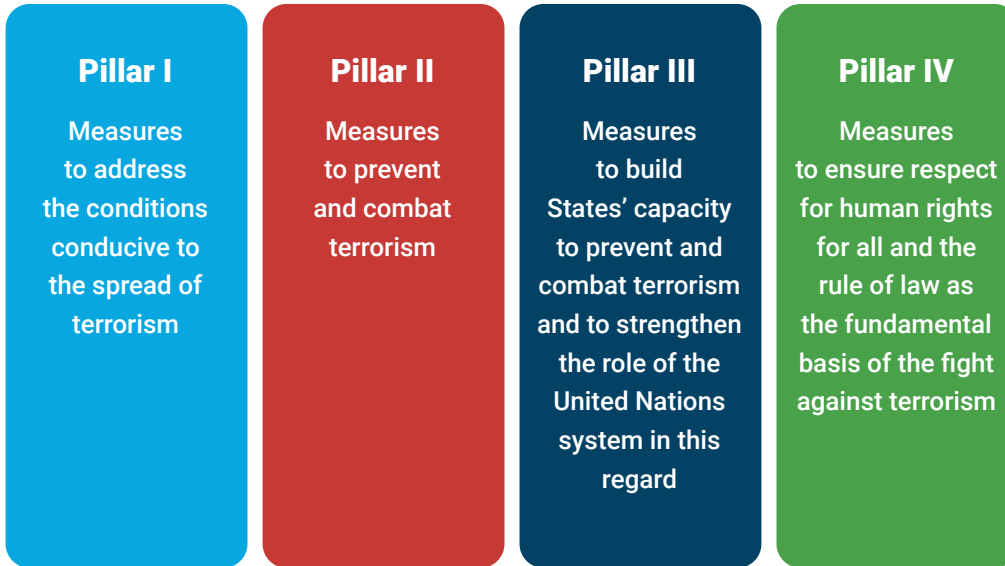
Pillar I

Measures to address the conditions conducive to the spread of terrorism

Pillar II

Measures to prevent and combat terrorism

Pillar III

Measures to build States' capacity to prevent and combat terrorism and to strengthen the role of the United Nations system in this regard

Pillar IV

Measures to ensure respect for human rights for all and the rule of law as the fundamental basis of the fight against terrorism